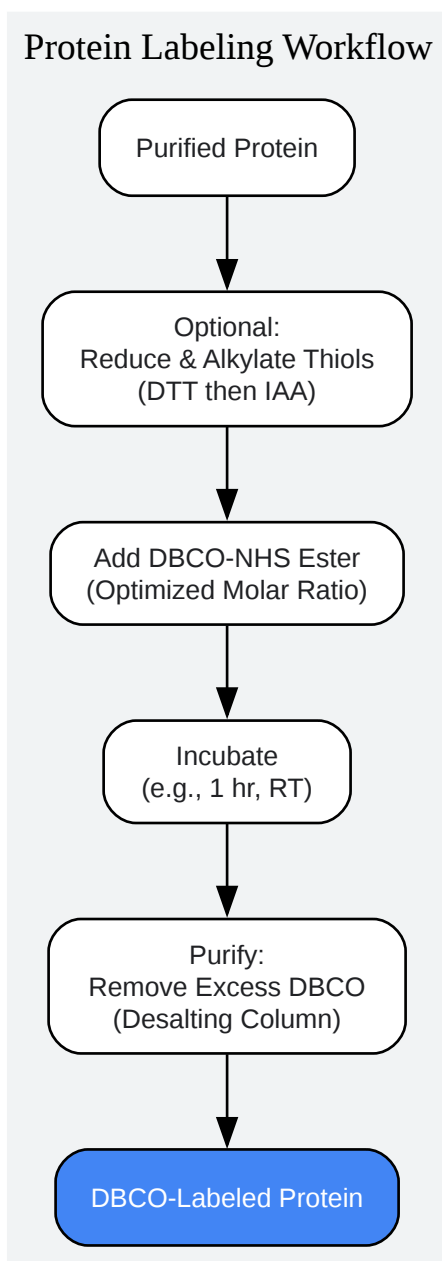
Protein Labeling Workflow

Purified Protein

Optional:
Reduce & Alkylate Thiols
(DTT then IAA)

Add DBCO-NHS Ester
(Optimized Molar Ratio)

Incubate
(e.g., 1 hr, RT)

Purify:
Remove Excess DBCO
(Desalting Column)

DBCO-Labeled Protein